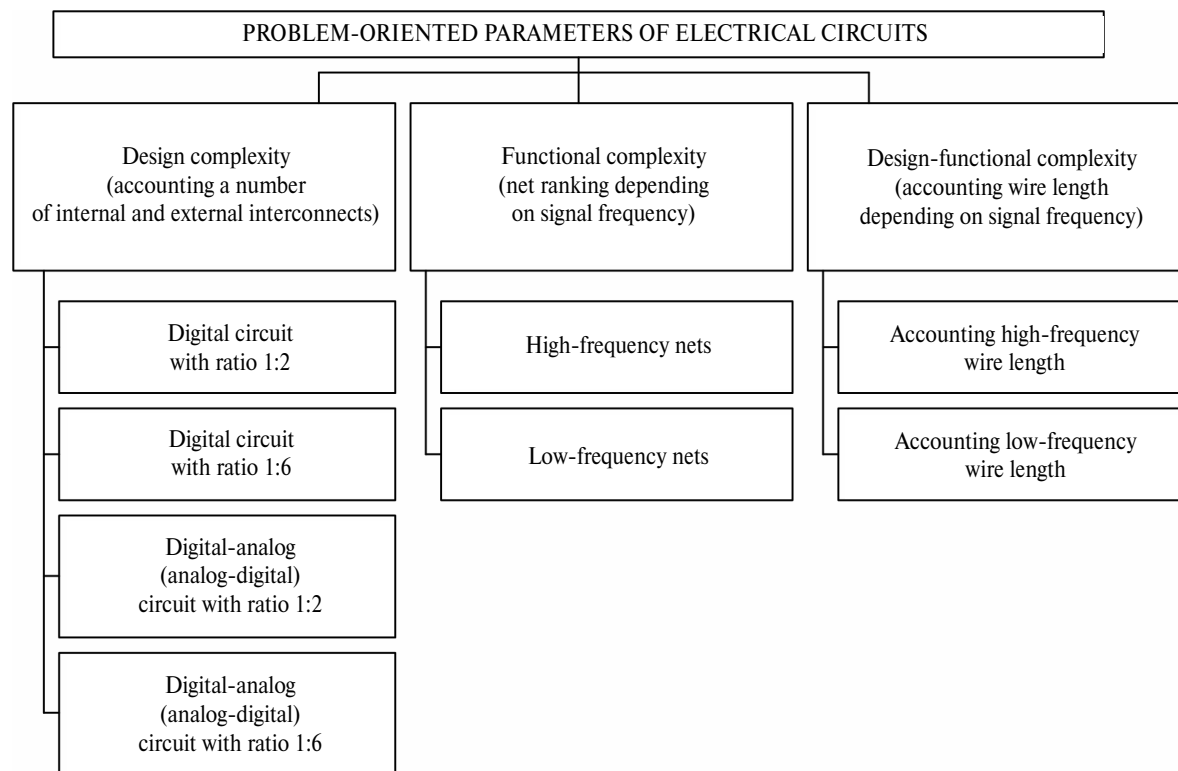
PROBLEM-ORIENTED PARAMETERS OF ELECTRICAL CIRCUITS

Design complexity (accounting a number of internal and external interconnects)

Digital circuit with ratio 1:2

Digital circuit with ratio 1:6

Digital-analog (analog-digital) circuit with ratio 1:2

Digital-analog (analog-digital) circuit with ratio 1:6

Functional complexity (net ranking depending on signal frequency)

High-frequency nets

Low-frequency nets

Design-functional complexity (accounting wire length depending on signal frequency)

Accounting high-frequency wire length

Accounting low-frequency wire length